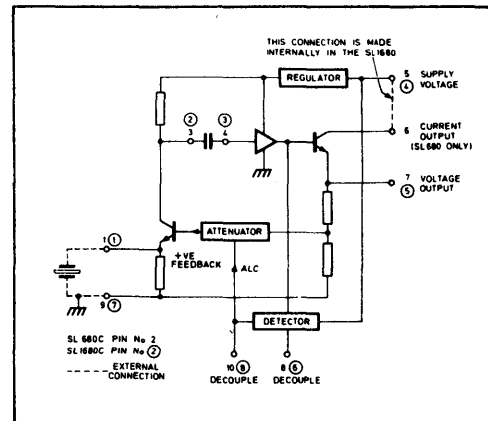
THIS CONNECTION IS MADE INTERNALLY IN THE SL1680

REGULATOR

5 SUPPLY
④ VOLTAGE

②
3

③
4

6 CURRENT OUTPUT (SL680 ONLY)

7 VOLTAGE
⑤ OUTPUT

1 ①

ATTENUATOR

+VE FEEDBACK

ALC

9 ⑦

DETECTOR

SL 680C PIN No 2
SL1680C PIN No ②

EXTERNAL CONNECTION

10 ⑧
DECOUPLE

8 ⑥
DECOUPLE